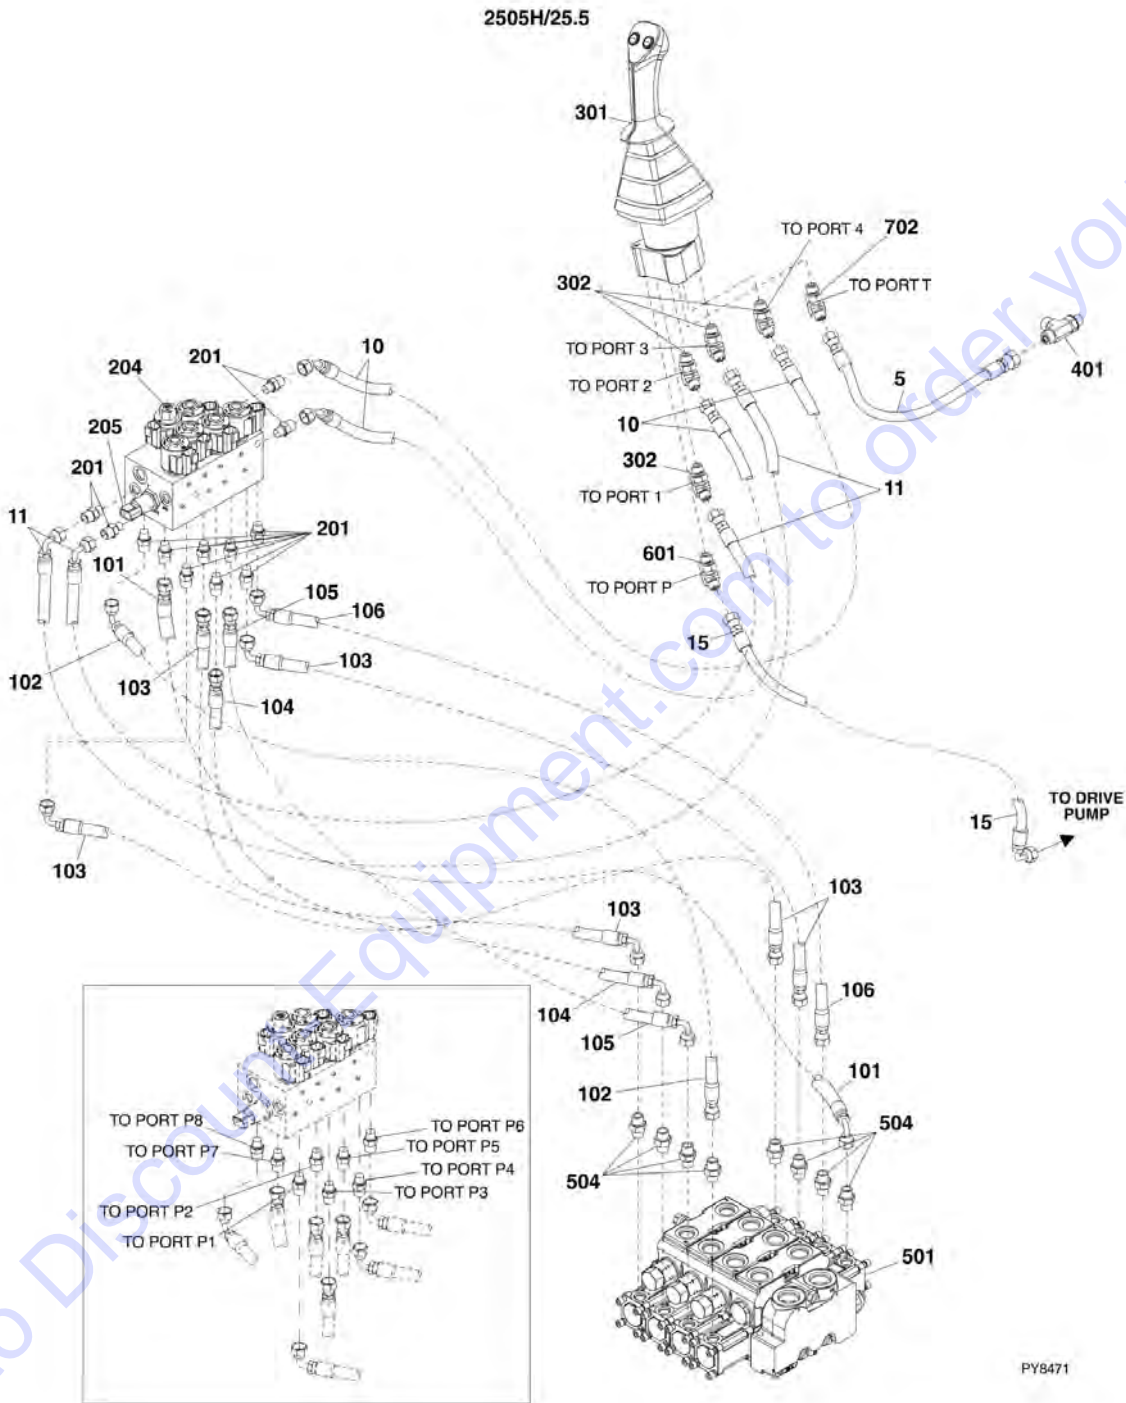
2505H/25.5

301

TO PORT 4
702
TO PORT T
302
TO PORT 3
TO PORT 2
401
5
10
302
TO PORT 1
11
601
TO PORT P
15

204
201
10
205
201
11
201
101
105
106
102
103
103
104
103
15
TO DRIVE PUMP
103
103
103
104
106
105
101
102
504
504
501

TO PORT P8
TO PORT P7
TO PORT P6
TO PORT P5
TO PORT P4
TO PORT P3
TO PORT P2
TO PORT P1

PY8471